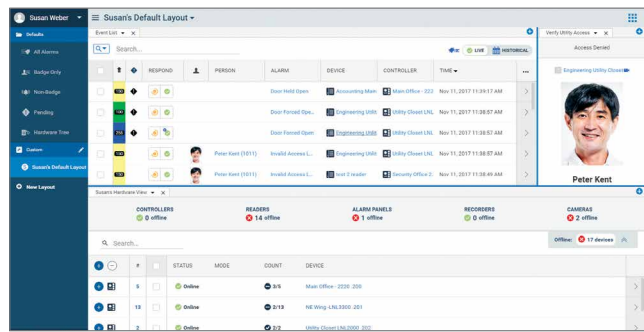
Susan Weber

Defaults

All Alarms

Badge Only

Non-Badge

Pending

Hardware Tree

Custom

Susan's Default Layout

New Layout

Susan's Default Layout

Event List

Search...

LIVE

HISTORICAL

RESPOND

PERSON

ALARM

DEVICE

CONTROLLER

TIME

| | | | RESPOND | | PERSON | ALARM | DEVICE | CONTROLLER | TIME |
|---|---|---|---|---|---|---|---|---|---|
| | 700 | | | | | Door Held Open | Accounting Main | Main Office - 222 | Nov 11, 2017 11:39:17 AM |
| | | | | | | Door Forced Ope... | Engineering Utilit | Utility Closet LNL | Nov 11, 2017 11:38:57 AM |
| | 250 | | | | | Door Forced Open | Engineering Utilit | Utility Closet LNL | Nov 11, 2017 11:38:57 AM |
| | 100 | | | | Peter Kent (1011) | Invalid Access L... | Engineering Utilit | Utility Closet LNL | Nov 11, 2017 11:38:57 AM |
| | 100 | | | | Peter Kent (1011) | Invalid Access L... | test 2 reader | Security Office 2 | Nov 11, 2017 11:38:49 AM |

Verify Utility Access

Access Denied

Engineering Utility Closet

Peter Kent

Susan's Hardware View

CONTROLLERS
0 offline

READERS
14 offline

ALARM PANELS
1 offline

RECORDERS
0 offline

CAMERAS
2 offline

Search...

Offline: 17 devices

| | # | | STATUS | MODE | COUNT | DEVICE |
|---|---|---|---|---|---|---|
| | 5 | | Online | | 3/5 | Main Office - 2226 :205 |
| | 13 | | Online | | 2/13 | NE Wing - LNL3300 :201 |
| | 2 | | Online | | 2/2 | Utility Closet LNL2000 :202 |